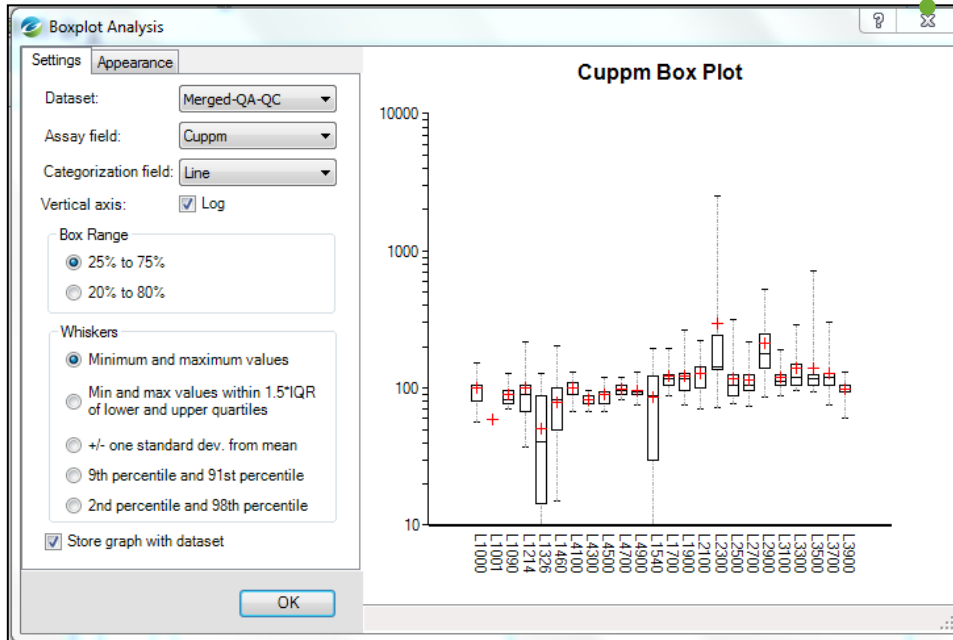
Boxplot Analysis

Settings | Appearance

Dataset: Merged-QA-QC

Assay field: Cuppm

Categorization field: Line

Vertical axis: Log

Box Range

25% to 75%

20% to 80%

Whiskers

Minimum and maximum values

Min and max values within 1.5*IQR of lower and upper quartiles

+/- one standard dev. from mean

9th percentile and 91st percentile

2nd percentile and 98th percentile

Store graph with dataset

OK

Cuppm Box Plot

10000
1000
100
10

L1000 L1001 L1090 L1214 L1326 L1460 L4100 L4300 L4500 L4700 L4900 L1540 L1700 L1900 L2100 L2300 L2500 L2700 L2900 L3100 L3300 L3500 L3700 L3900